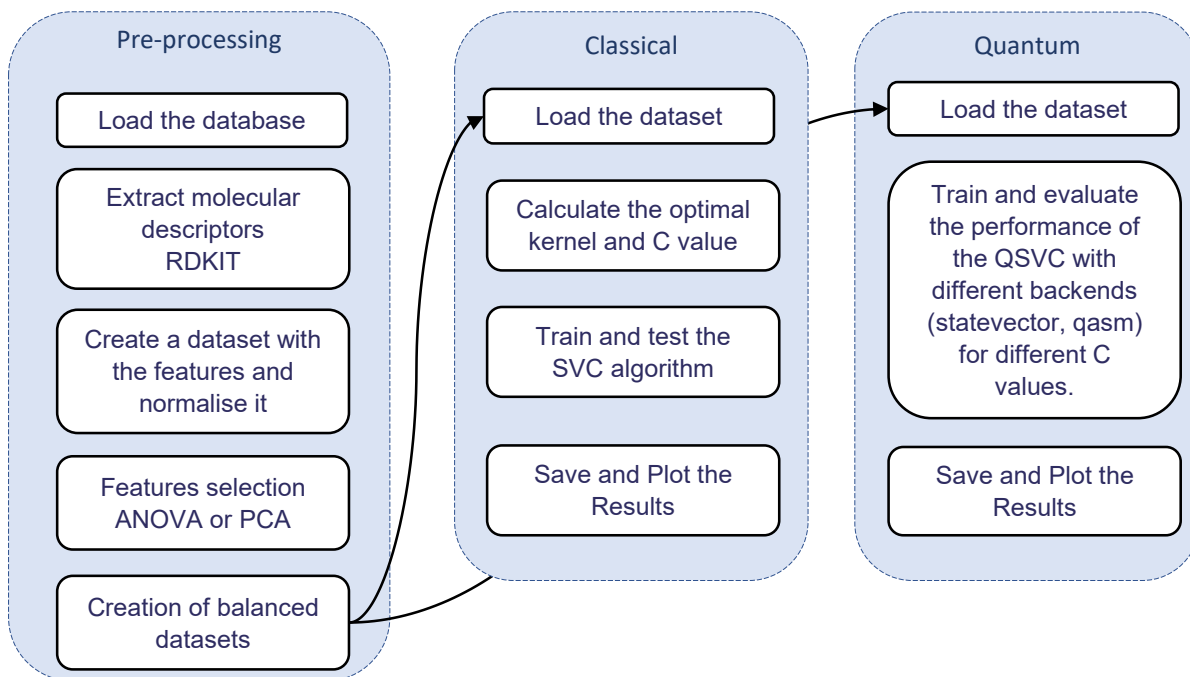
Pre-processing

Load the database

Extract molecular descriptors RDKIT

Create a dataset with the features and normalise it

Features selection ANOVA or PCA

Creation of balanced datasets

Classical

Load the dataset

Calculate the optimal kernel and C value

Train and test the SVC algorithm

Save and Plot the Results

Quantum

Load the dataset

Train and evaluate the performance of the QSVC with different backends (statevector, qasm) for different C values.

Save and Plot the Results